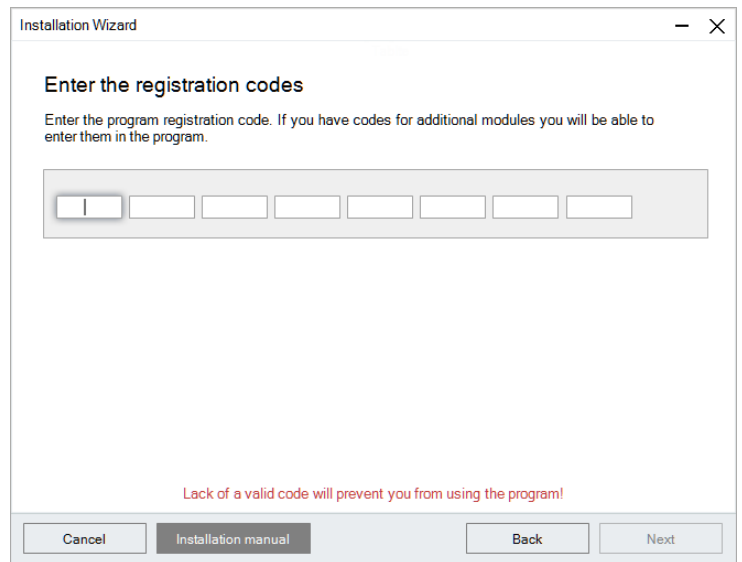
Installation Wizard

Enter the registration codes

Enter the program registration code. If you have codes for additional modules you will be able to enter them in the program.

Lack of a valid code will prevent you from using the program!

Cancel
Installation manual
Back
Next